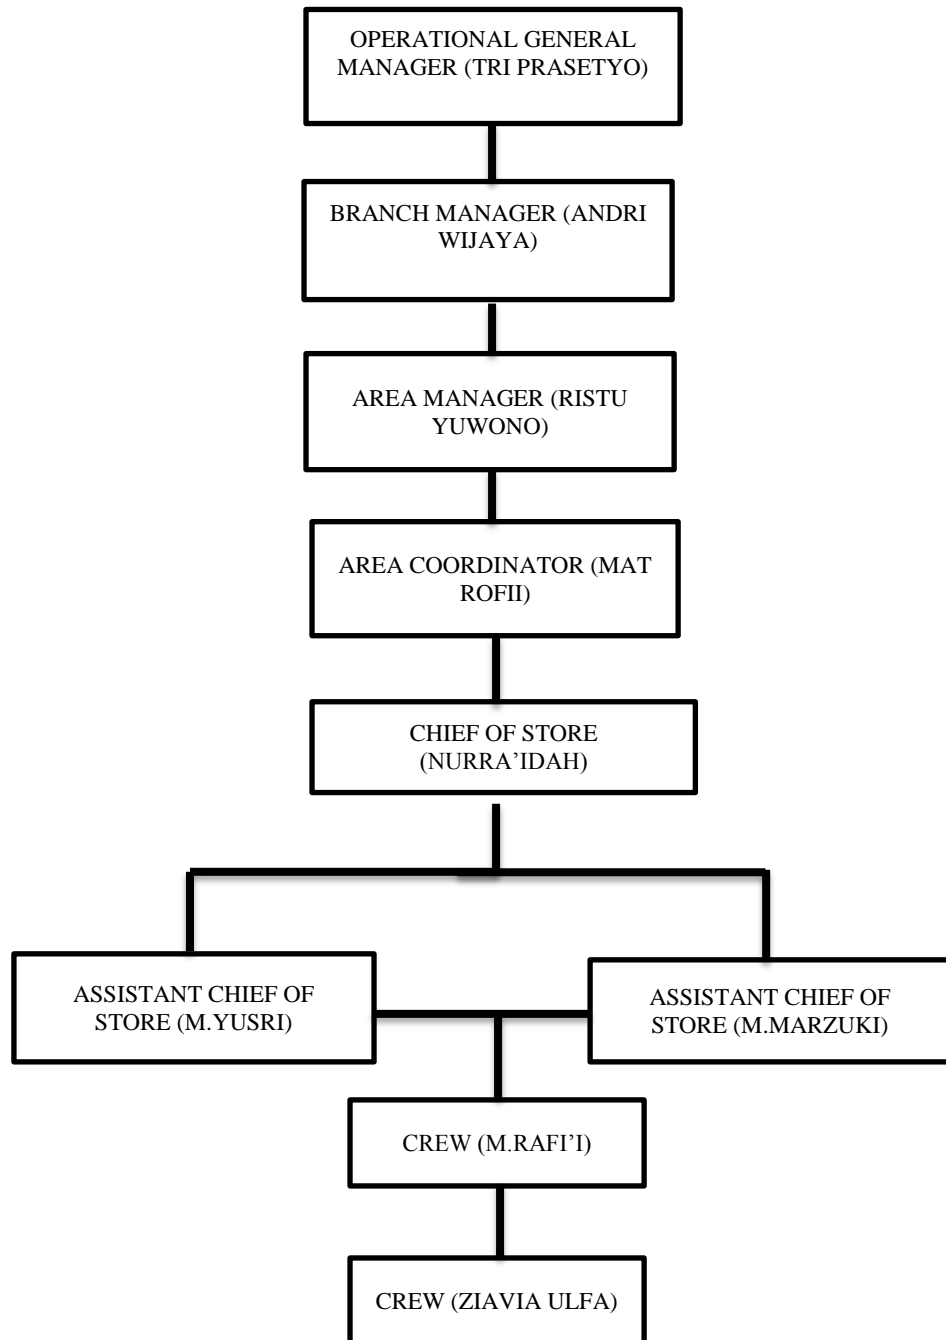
OPERATIONAL GENERAL MANAGER (TRI PRASETYO)

BRANCH MANAGER (ANDRI WIJAYA)

AREA MANAGER (RISTU YUWONO)

AREA COORDINATOR (MAT ROFII)

CHIEF OF STORE (NURRA'IDAH)

ASSISTANT CHIEF OF STORE (M.YUSRI)

ASSISTANT CHIEF OF STORE (M.MARZUKI)

CREW (M.RAFI'I)

CREW (ZIAVIA ULFA)